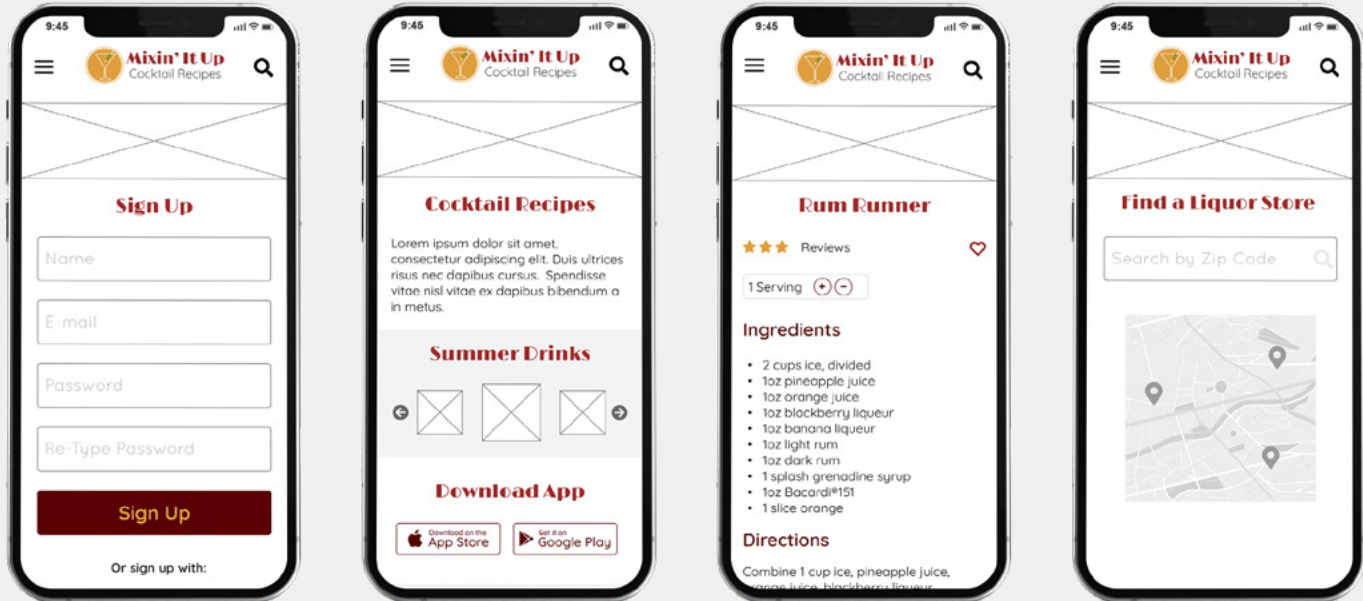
9:45

Mixin' It Up
Cocktail Recipes

Sign Up

Name

E-mail

Password

Re-Type Password

Sign Up

Or sign up with:

9:45

Mixin' It Up
Cocktail Recipes

Cocktail Recipes

Lorem ipsum dolor sit amet, consectetur adipiscing elit. Duis ultrices risus nec dapibus cursus. Spendisse vitae nisl vitae ex dapibus bibendum a in metus.

Summer Drinks

Download App

Download on the App Store

Get it on Google Play

9:45

Mixin' It Up
Cocktail Recipes

Rum Runner

Reviews

1 Serving + −

Ingredients

- 2 cups ice, divided
- 1oz pineapple juice
- 1oz orange juice
- 1oz blackberry liqueur
- 1oz banana liqueur
- 1oz light rum
- 1oz dark rum
- 1 splash grenadine syrup
- 1oz Bacardi®151
- 1 slice orange

Directions

Combine 1 cup ice, pineapple juice, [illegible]

9:45

Mixin' It Up
Cocktail Recipes

Find a Liquor Store

Search by Zip Code